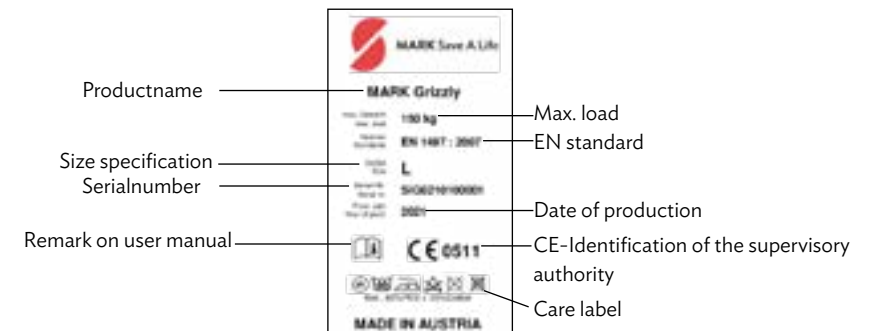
MARK Save A Life

Productname

MARK Grizzly

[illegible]
150 kg

Max. load

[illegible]
EN 1497 : 2007

EN standard

Size specification

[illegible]
L

Serialnumber

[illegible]
SIG0210100001

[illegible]
2021

Date of production

Remark on user manual

CE 0511

CE-Identification of the supervisory authority

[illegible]

Care label

MADE IN AUSTRIA